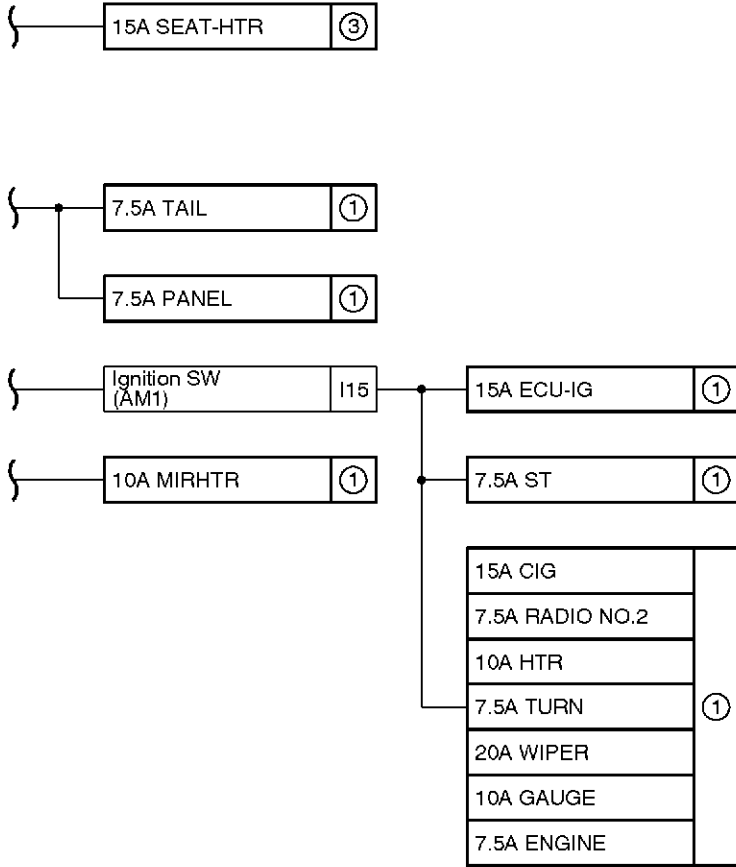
15A SEAT-HTR ③

7.5A TAIL ①

7.5A PANEL ①

Ignition SW (AM1) I15

15A ECU-IG ①

10A MIRHTR ①

7.5A ST ①

| | |
|---|---|
| 15A CIG | ① |
| 7.5A RADIO NO.2 | |
| 10A HTR | |
| 7.5A TURN | |
| 20A WIPER | |
| 10A GAUGE | |
| 7.5A ENGINE | |